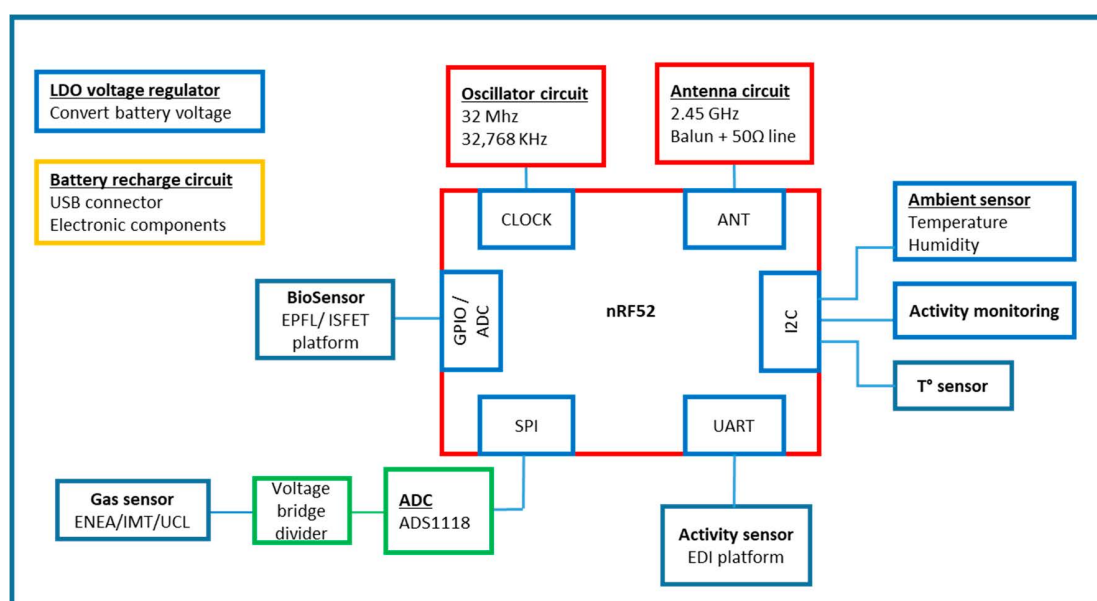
LDO voltage regulator
Convert battery voltage

Battery recharge circuit
USB connector
Electronic components

Oscillator circuit
32 Mhz
32,768 KHz

Antenna circuit
2.45 GHz
Balun + 50Ω line

CLOCK

ANT

Ambient sensor
Temperature
Humidity

BioSensor
EPFL/ ISFET
platform

GPIO / ADC

nRF52

I2C

Activity monitoring

T° sensor

SPI

UART

Gas sensor
ENEA/IMT/UCL

Voltage
bridge
divider

ADC
ADS1118

Activity sensor
EDI platform